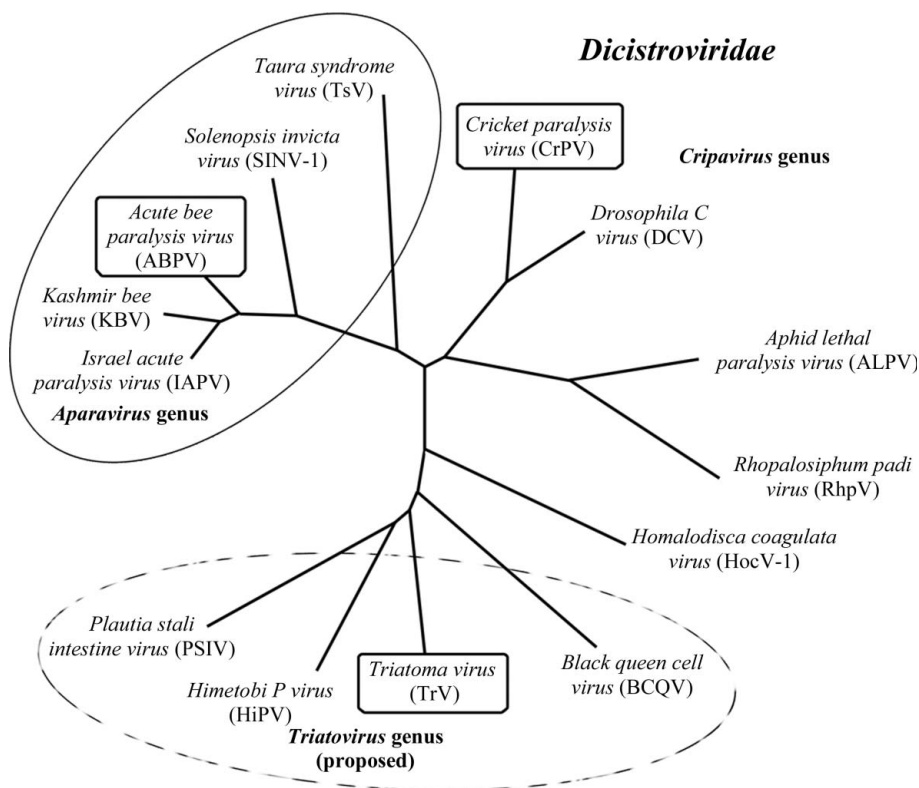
Dicistroviridae

Taura syndrome virus (TsV)

Solenopsis invicta virus (SINV-1)

Cricket paralysis virus (CrPV)

Cripavirus genus

Acute bee paralysis virus (ABPV)

Drosophila C virus (DCV)

Kashmir bee virus (KBV)

Israel acute paralysis virus (IAPV)

Aphid lethal paralysis virus (ALPV)

Aparavirus genus

Rhopalosiphum padi virus (RhpV)

Homalodisca coagulata virus (HocV-1)

Plautia stali intestine virus (PSIV)

Himetobi P virus (HiPV)

Triatoma virus (TrV)

Black queen cell virus (BCQV)

Triatovirus genus (proposed)